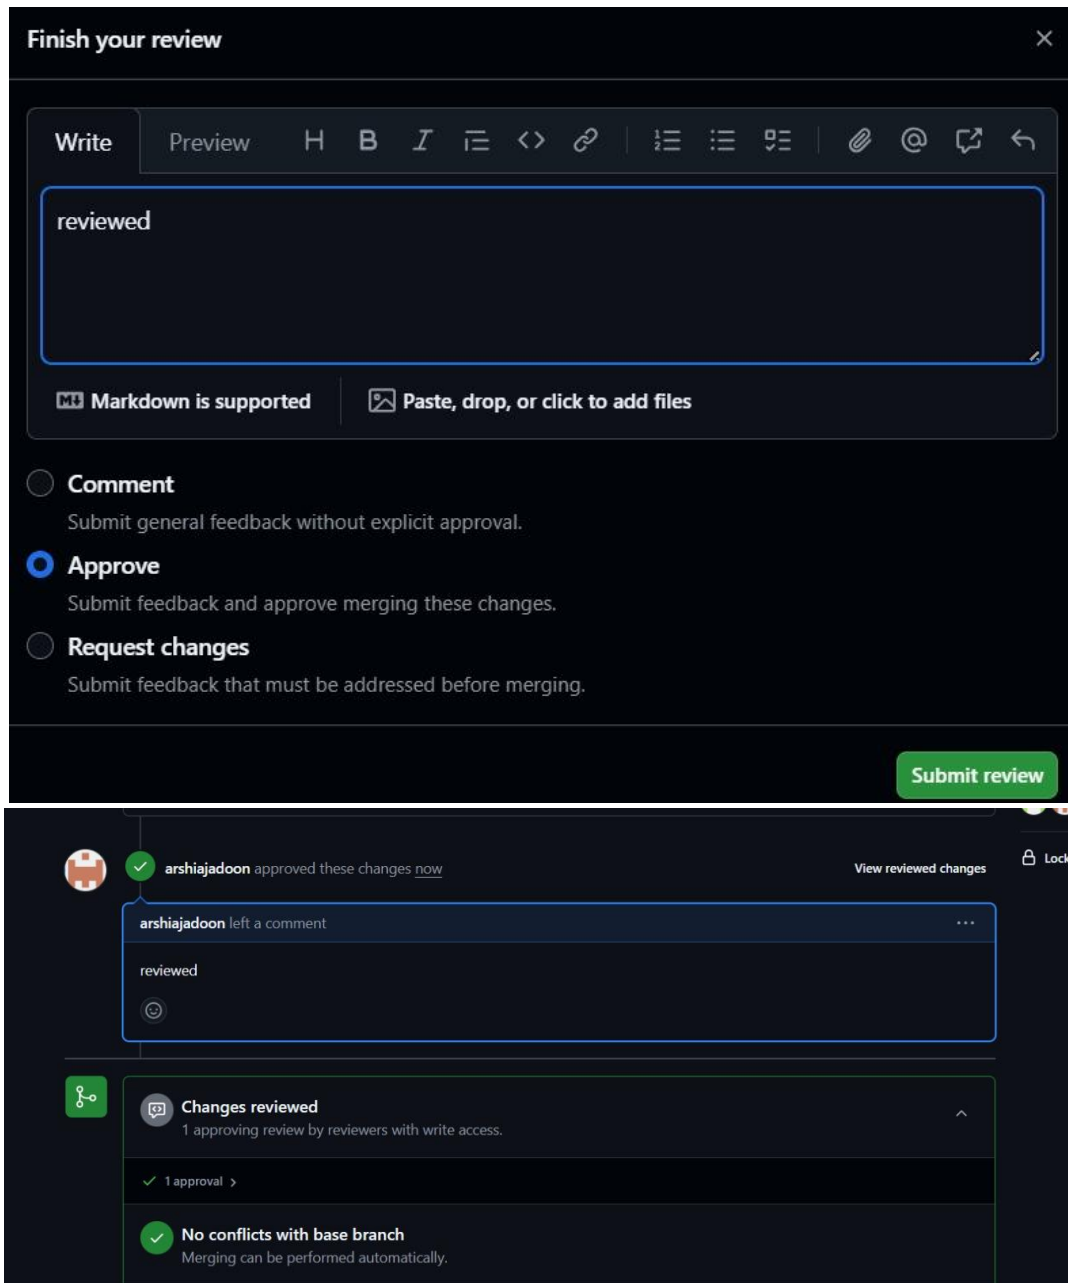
Finish your review

Write Preview H B I

reviewed

Markdown is supported   Paste, drop, or click to add files

Comment
Submit general feedback without explicit approval.

Approve
Submit feedback and approve merging these changes.

Request changes
Submit feedback that must be addressed before merging.

Submit review

arshiajadoon approved these changes now   View reviewed changes

Lock

arshiajadoon left a comment

reviewed

Changes reviewed
1 approving review by reviewers with write access.

1 approval

No conflicts with base branch
Merging can be performed automatically.